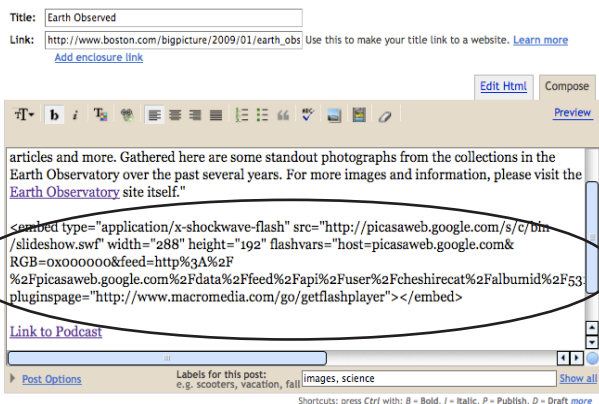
Title: Earth Observed

Link: http://www.boston.com/bigpicture/2009/01/earth_obs Use this to make your title link to a website. Learn more

Add enclosure link

Edit Html Compose

Preview

articles and more. Gathered here are some standout photographs from the collections in the Earth Observatory over the past several years. For more images and information, please visit the Earth Observatory site itself."

<embed type="application/x-shockwave-flash" src="http://picasaweb.google.com/s/c/bin/slideshow.swf" width="288" height="192" flashvars="host=picasaweb.google.com&RGB=0x000000&feed=http%3A%2F%2Fpicasaweb.google.com%2Fdata%2Ffeed%2Fapi%2Fuser%2Fcheshirecat%2Falbumid%2F53 pluginspage="http://www.macromedia.com/go/getflashplayer"></embed>

Link to Podcast

Post Options

Labels for this post: e.g. scooters, vacation, fall images, science

Show all

Shortcuts: press Ctrl with: B = Bold, I = Italic, P = Publish, D = Draft more